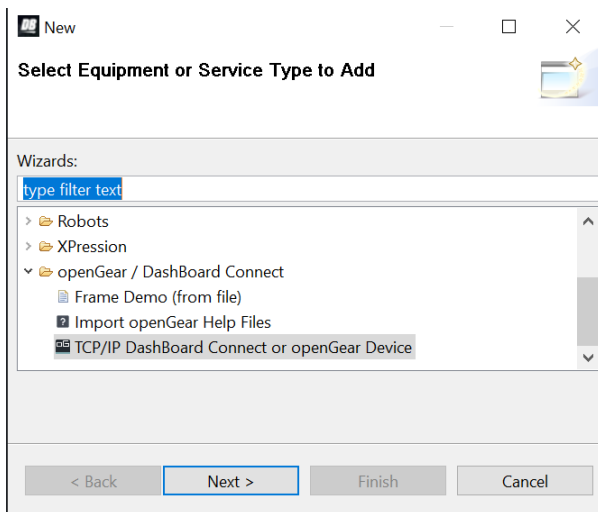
New

Select Equipment or Service Type to Add

Wizards:

type filter text

Robots
XPression
openGear / DashBoard Connect
Frame Demo (from file)
Import openGear Help Files
TCP/IP DashBoard Connect or openGear Device

< Back
Next >
Finish
Cancel